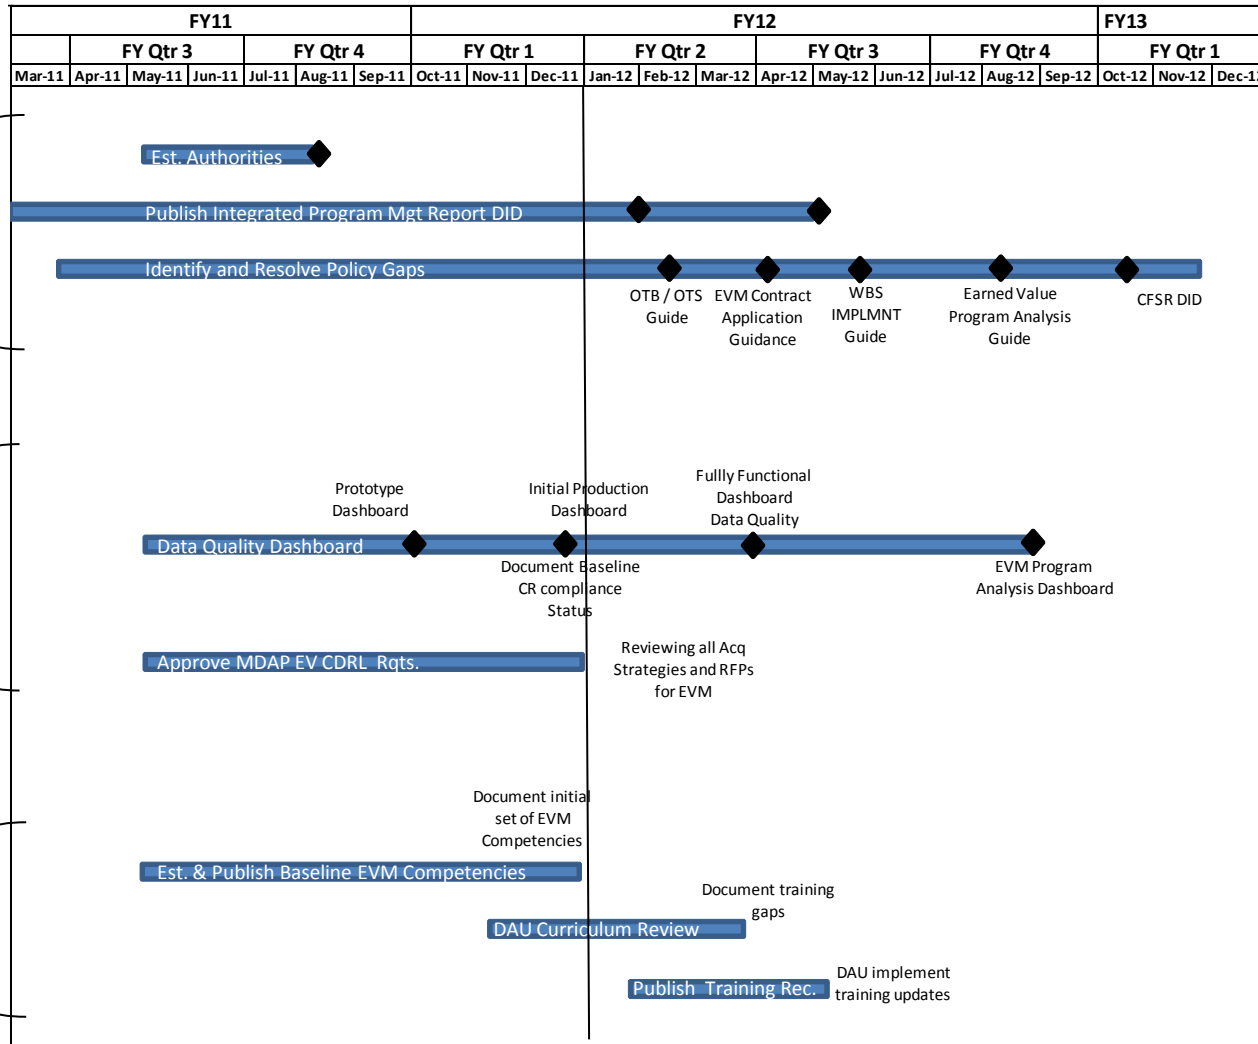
| FY11 | | | | | | | FY12 | | | | | | | | | | | | FY13 | | |
|---|---|---|---|---|---|---|---|---|---|---|---|---|---|---|---|---|---|---|---|---|---|
| | FY Qtr 3 | | | FY Qtr 4 | | | FY Qtr 1 | | | FY Qtr 2 | | | FY Qtr 3 | | | FY Qtr 4 | | | FY Qtr 1 | | |
| Mar-11 | Apr-11 | May-11 | Jun-11 | Jul-11 | Aug-11 | Sep-11 | Oct-11 | Nov-11 | Dec-11 | Jan-12 | Feb-12 | Mar-12 | Apr-12 | May-12 | Jun-12 | Jul-12 | Aug-12 | Sep-12 | Oct-12 | Nov-12 | Dec-1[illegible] |

Est. Authorities

Publish Integrated Program Mgt Report DID

Identify and Resolve Policy Gaps

OTB / OTS Guide

EVM Contract Application Guidance

WBS IMPLMNT Guide

Earned Value Program Analysis Guide

CFSR DID

Prototype Dashboard

Initial Production Dashboard

Fullly Functional Dashboard Data Quality

Data Quality Dashboard

Document Baseline CR compliance Status

EVM Program Analysis Dashboard

Approve MDAP EV CDRL Rqts.

Reviewing all Acq Strategies and RFPs for EVM

Document initial set of EVM Competencies

Est. & Publish Baseline EVM Competencies

Document training gaps

DAU Curriculum Review

Publish Training Rec.

DAU implement training updates